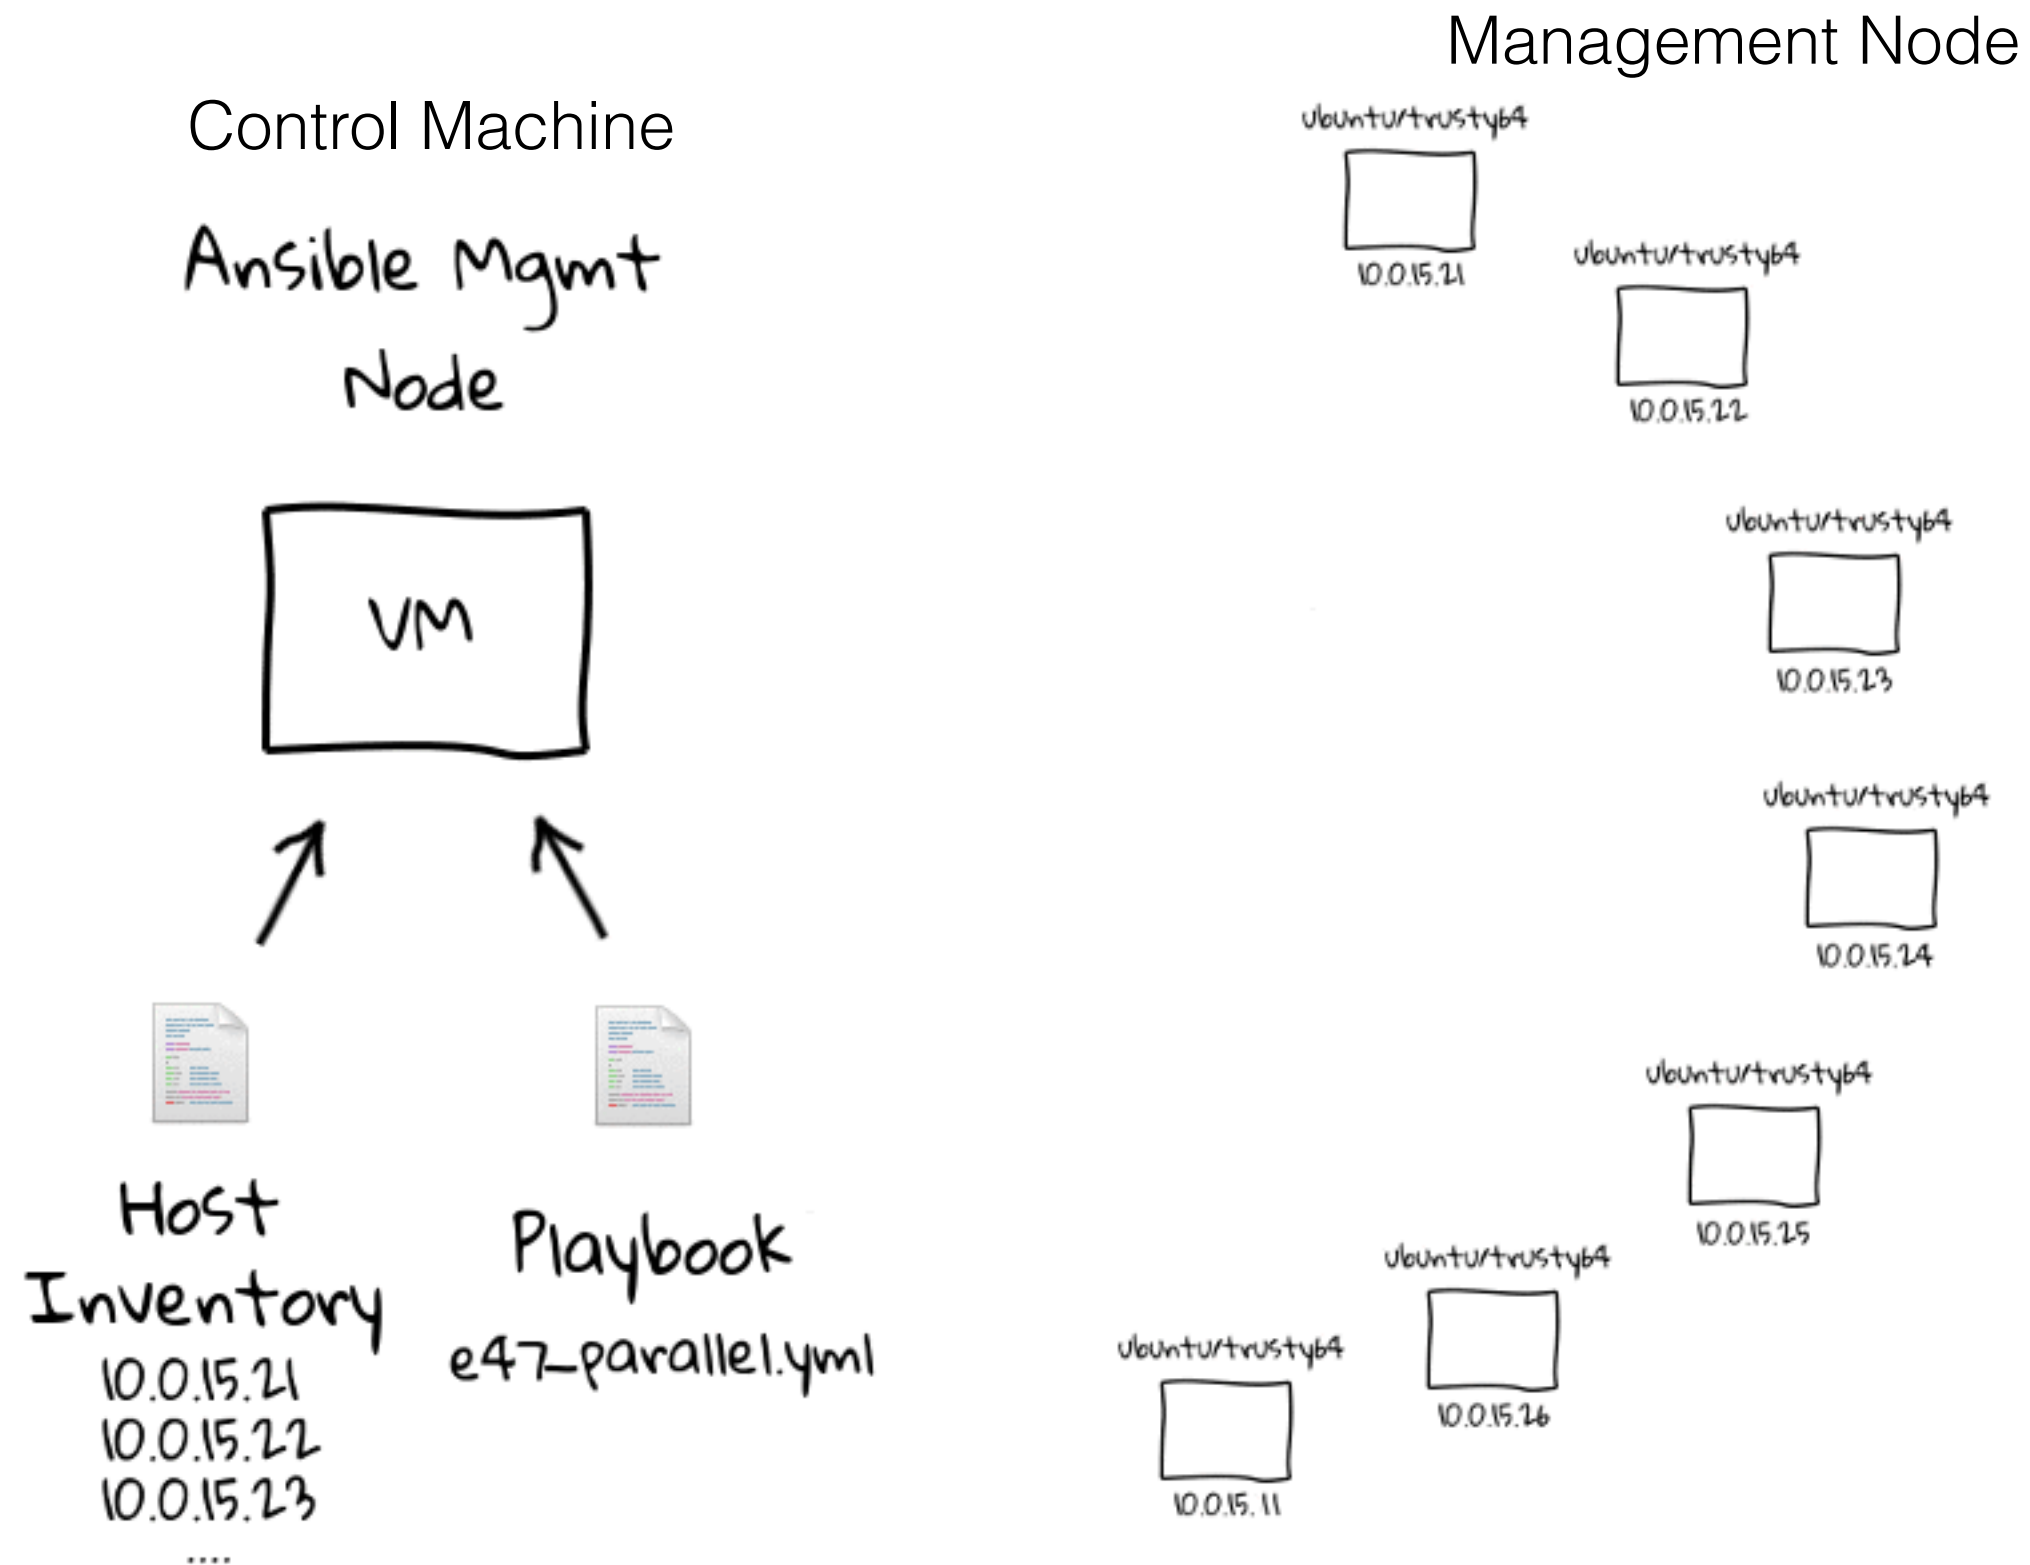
Management Node

Control Machine

Ansible Mgmt Node

VM

Host Inventory
10.0.15.21
10.0.15.22
10.0.15.23
....

Playbook
e47_parallel.yml

ubuntu/trusty64
10.0.15.21

ubuntu/trusty64
10.0.15.22

ubuntu/trusty64
10.0.15.23

ubuntu/trusty64
10.0.15.24

ubuntu/trusty64
10.0.15.25

ubuntu/trusty64
10.0.15.26

ubuntu/trusty64
10.0.15.11